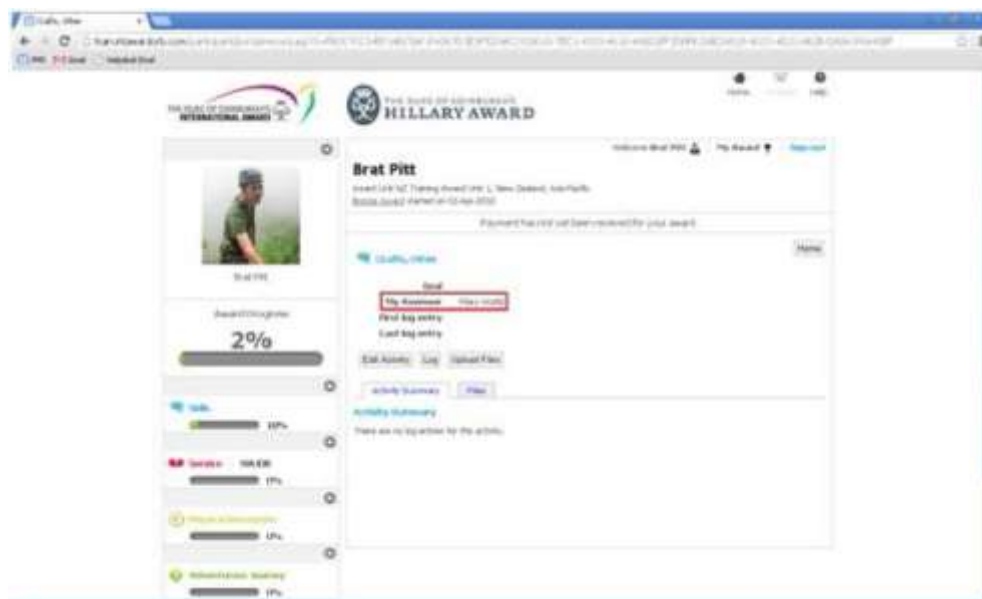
Crafts, Other

THE DUKE OF EDINBURGH'S INTERNATIONAL AWARD

THE DUKE OF EDINBURGH'S HILLARY AWARD

Home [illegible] Help

Welcome Brat Pitt My Award Sign out

Brat Pitt

Award Unit NZ Training Award Unit 1, New Zealand, Asia Pacific
Bronze Award started on 02-Apr-2010

Payment has not yet been received for your award

Brat Pitt

Award Progress

2%

Crafts, Other

Home

Goal
My Assessor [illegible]
First log entry
Last log entry

Edit Activity Log Upload Files

Activity Summary Files

Activity Summary

There are no log entries for this activity.

Skills
10%

Service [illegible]
0%

Physical Recreation
0%

Adventurous Journey
0%